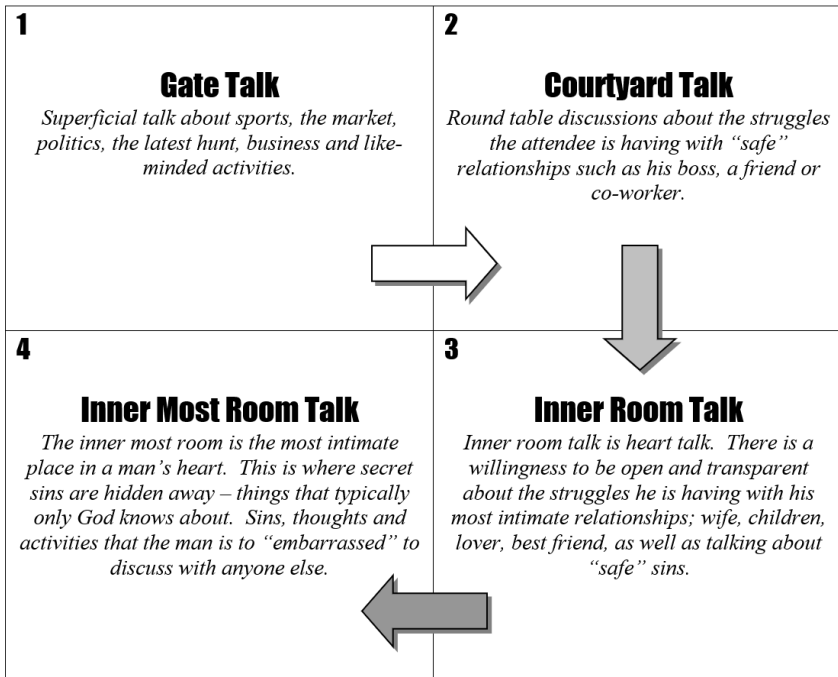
1

Gate Talk

*Superficial talk about sports, the market, politics, the latest hunt, business and like-minded activities.*

2

Courtyard Talk

*Round table discussions about the struggles the attendee is having with "safe" relationships such as his boss, a friend or co-worker.*

4

Inner Most Room Talk

*The inner most room is the most intimate place in a man's heart. This is where secret sins are hidden away – things that typically only God knows about. Sins, thoughts and activities that the man is to "embarrassed" to discuss with anyone else.*

3

Inner Room Talk

*Inner room talk is heart talk. There is a willingness to be open and transparent about the struggles he is having with his most intimate relationships; wife, children, lover, best friend, as well as talking about "safe" sins.*